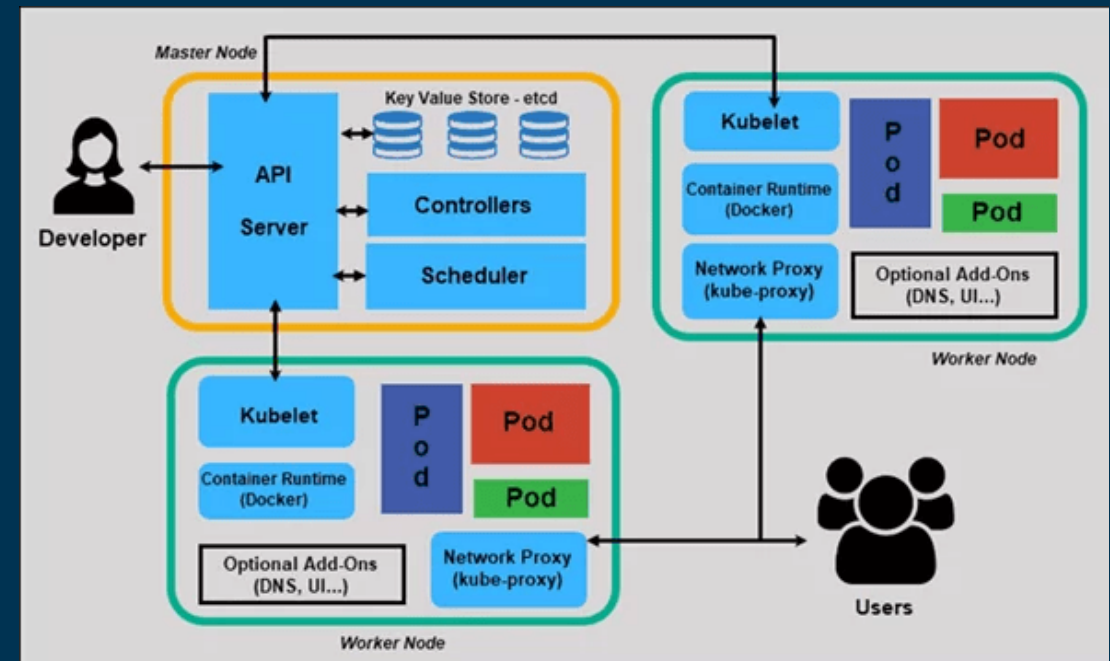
Master Node

Key Value Store - etcd

Developer

API Server

Controllers

Scheduler

Kubelet

Container Runtime (Docker)

Network Proxy (kube-proxy)

P o d

Pod

Pod

Optional Add-Ons (DNS, UI...)

Worker Node

Kubelet

Container Runtime (Docker)

P o d

Pod

Pod

Optional Add-Ons (DNS, UI...)

Network Proxy (kube-proxy)

Users

Worker Node